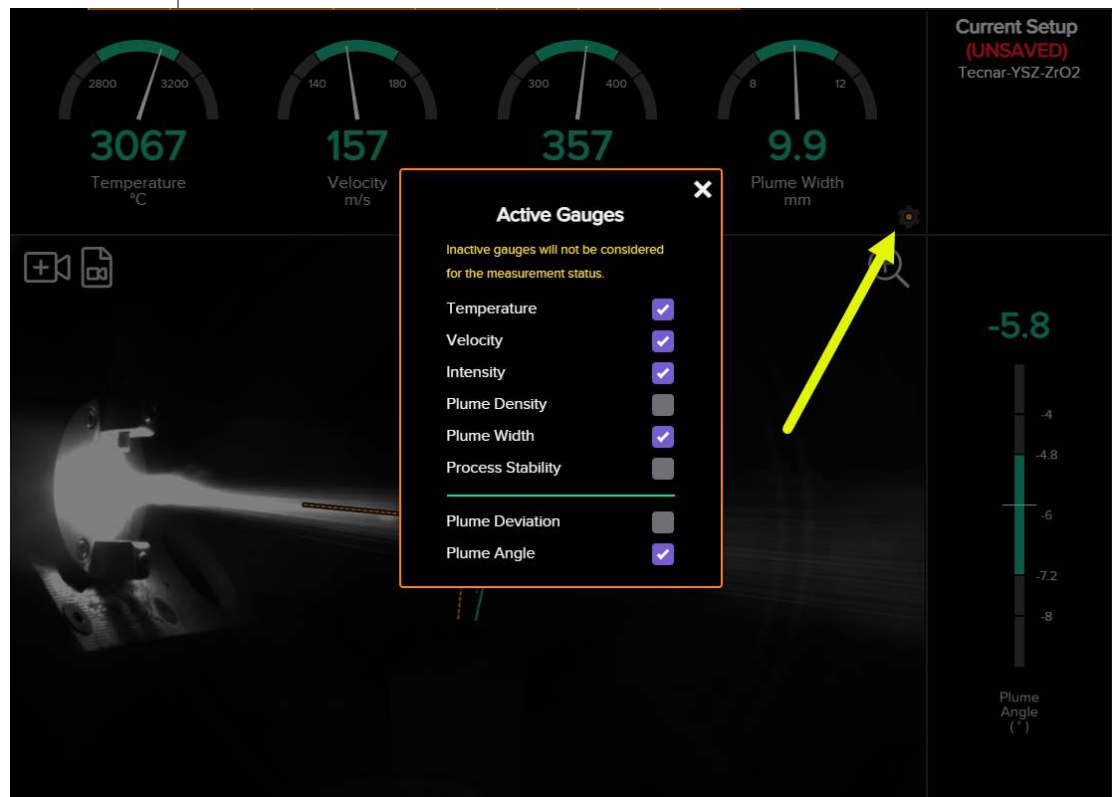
2800 3200
3067
Temperature
°C

140 180
157
Velocity
m/s

300 400
357

8 12
9.9
Plume Width
mm

Current Setup
(UNSAVED)
Tecnar-YSZ-ZrO2

Active Gauges
Inactive gauges will not be considered for the measurement status.
Temperature
Velocity
Intensity
Plume Density
Plume Width
Process Stability
Plume Deviation
Plume Angle

-5.8
-4
-4.8
-6
-7.2
-8
Plume
Angle
(°)